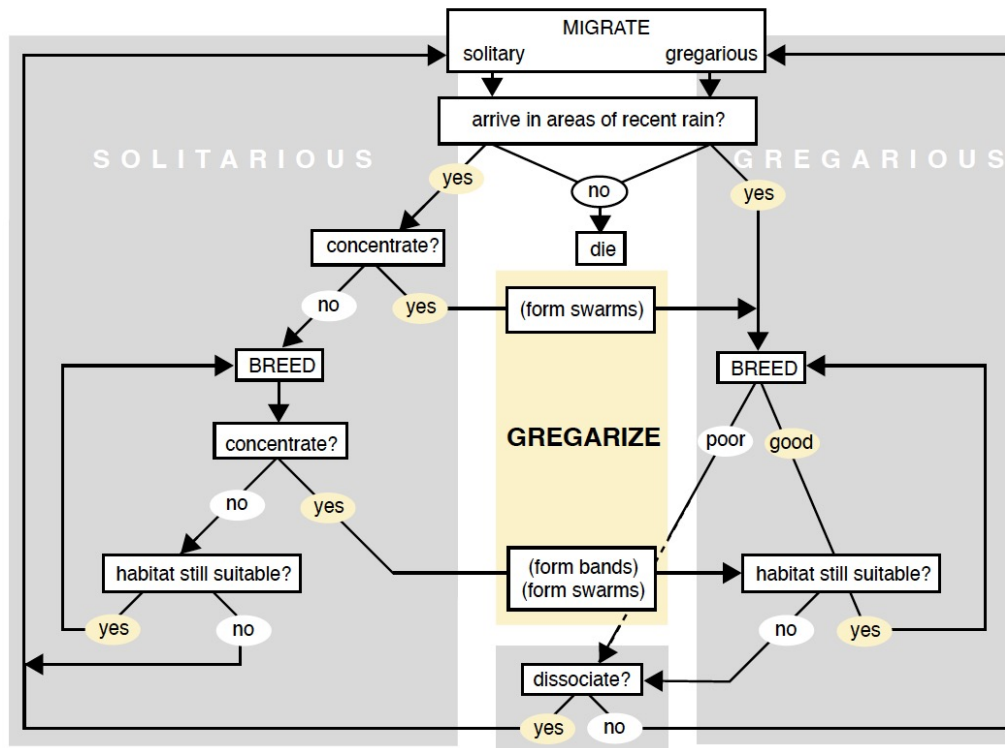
MIGRATE
solitary
gregarious

arrive in areas of recent rain?

SOLITARIOUS

GREGARIOUS

yes
no
yes

die

concentrate?

no
yes

(form swarms)

BREED

BREED

GREGARIZE

concentrate?

poor
good

no
yes

habitat still suitable?

(form bands)
(form swarms)

habitat still suitable?

yes
no

no
yes

dissociate?

yes
no